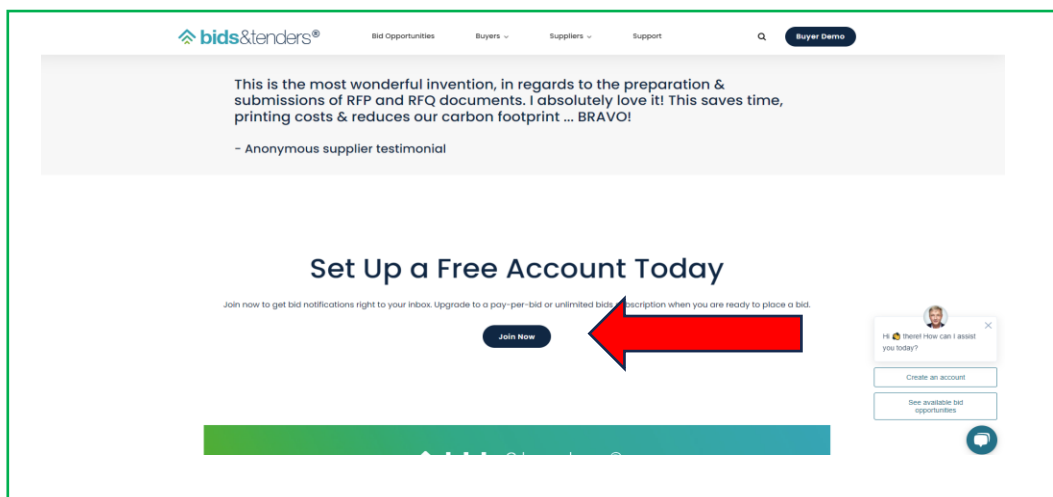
bids&tenders®

Bid Opportunities Buyers Suppliers Support Buyer Demo

This is the most wonderful invention, in regards to the preparation & submissions of RFP and RFQ documents. I absolutely love it! This saves time, printing costs & reduces our carbon footprint ... BRAVO!

- Anonymous supplier testimonial

Set Up a Free Account Today

Join now to get bid notifications right to your inbox. Upgrade to a pay-per-bid or unlimited bids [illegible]scription when you are ready to place a bid.

Join Now

Hi 👋 there! How can I assist you today?

Create an account

See available bid opportunities